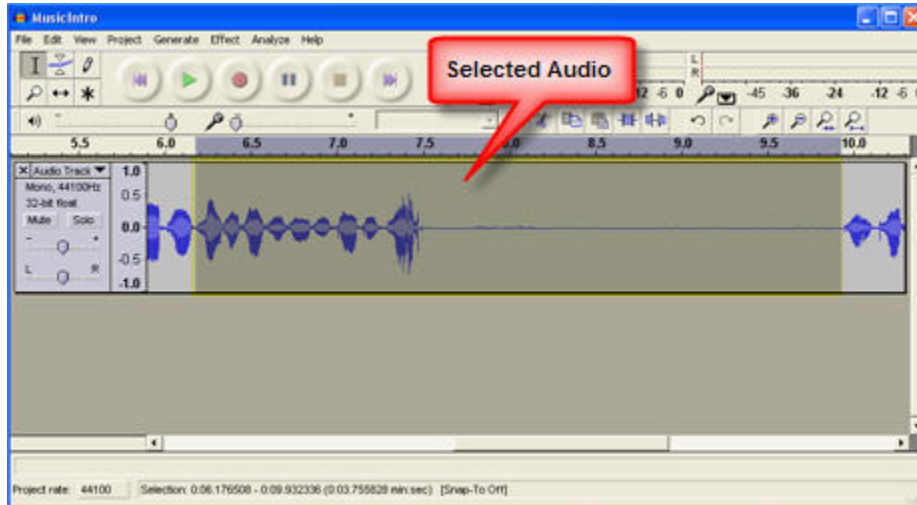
MusicIntro

File Edit View Project Generate Effect Analyze Help

Selected Audio

L
R

12 -6 0 -45 -36 -24 -12 -6

5.5 6.0 6.5 7.0 7.5 8.0 8.5 9.0 9.5 10.0

Audio Track
Mono, 44100Hz
32-bit float
Mute Solo
L R

1.0
0.5
0.0
-0.5
-1.0

Project rate: 44100 Selection: 0:06.176508 - 0:09.932336 (0:03.755828 min:sec) [Snap-To Off]